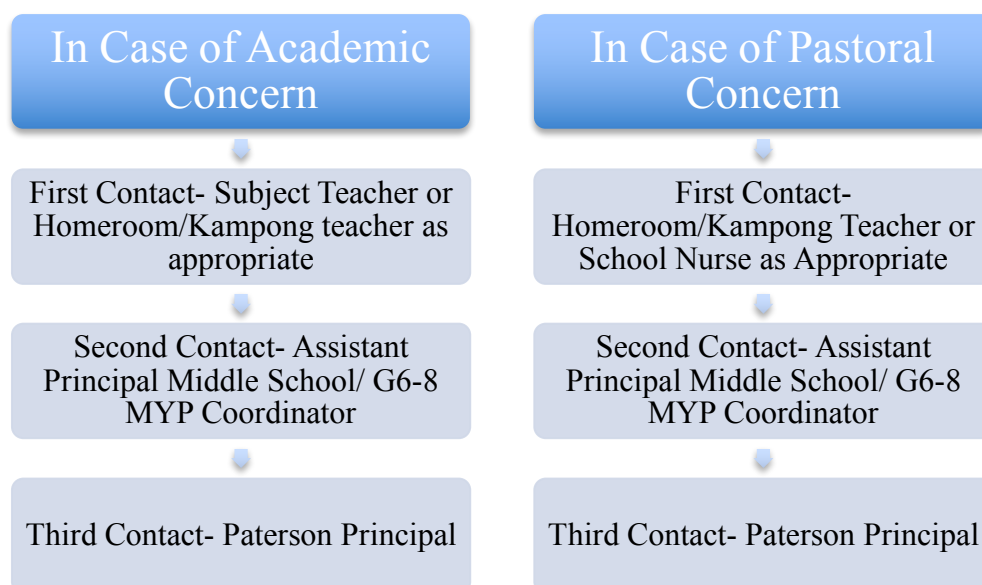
In Case of Academic Concern

First Contact- Subject Teacher or Homeroom/Kampong teacher as appropriate

Second Contact- Assistant Principal Middle School/ G6-8 MYP Coordinator

Third Contact- Paterson Principal

In Case of Pastoral Concern

First Contact- Homeroom/Kampong Teacher or School Nurse as Appropriate

Second Contact- Assistant Principal Middle School/ G6-8 MYP Coordinator

Third Contact- Paterson Principal